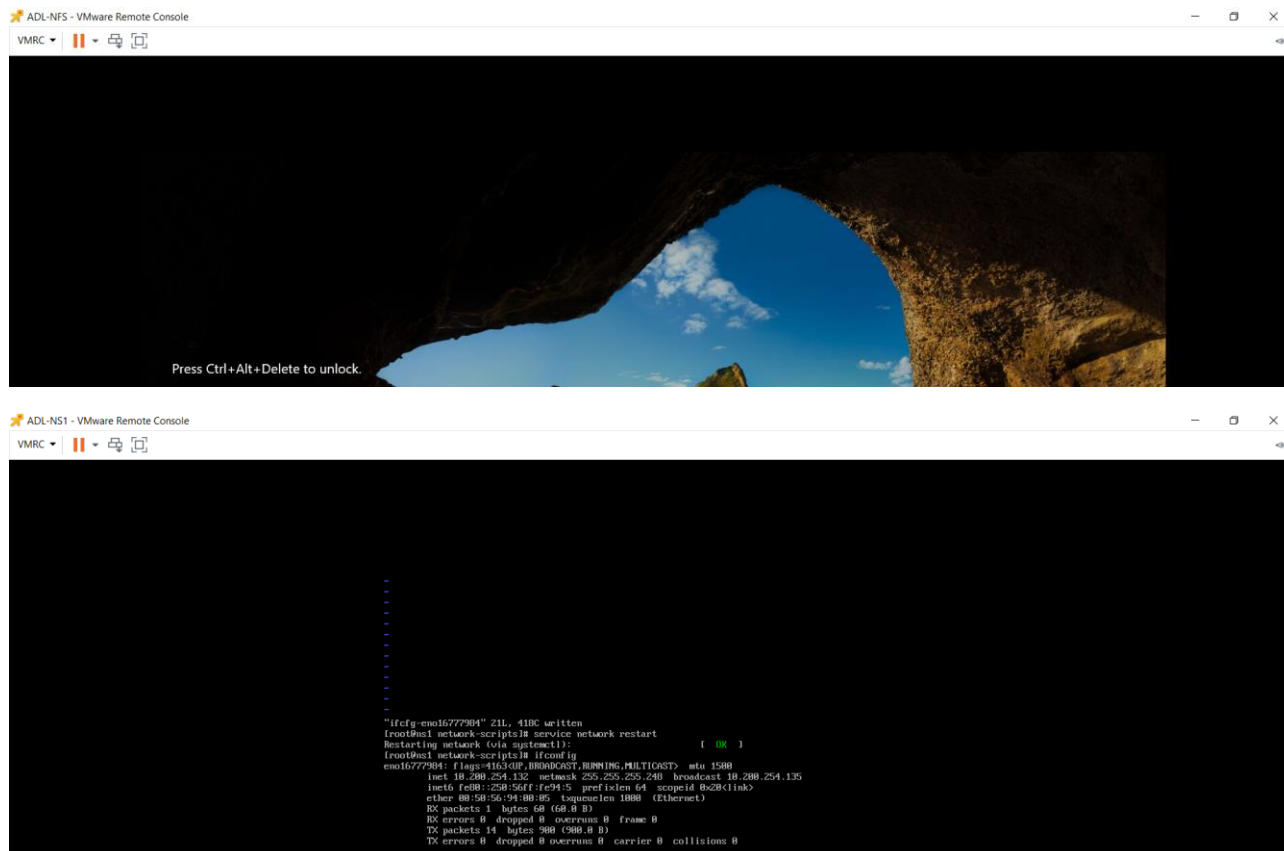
ADL-NFS - VMware Remote Console

VMRC ▾

Press Ctrl+Alt+Delete to unlock.

ADL-NS1 - VMware Remote Console

VMRC ▾

~
~
~
~
~
~
~
~
~
~
~
~
~
"ifcfg-eno16777984" 21L, 418C written
[root@ns1 network-scripts]# service network restart
Restarting network (via systemctl): [ OK ]
[root@ns1 network-scripts]# ifconfig
eno16777984: flags=4163<UP,BROADCAST,RUNNING,MULTICAST> mtu 1500
inet 10.200.254.132 netmask 255.255.255.248 broadcast 10.200.254.135
inet6 fe80::250:56ff:fe94:5 prefixlen 64 scopeid 0x20<link>
ether 00:50:56:94:00:05 txqueuelen 1000 (Ethernet)
RX packets 1 bytes 60 (60.0 B)
RX errors 0 dropped 0 overruns 0 frame 0
TX packets 14 bytes 900 (900.0 B)
TX errors 0 dropped 0 overruns 0 carrier 0 collisions 0